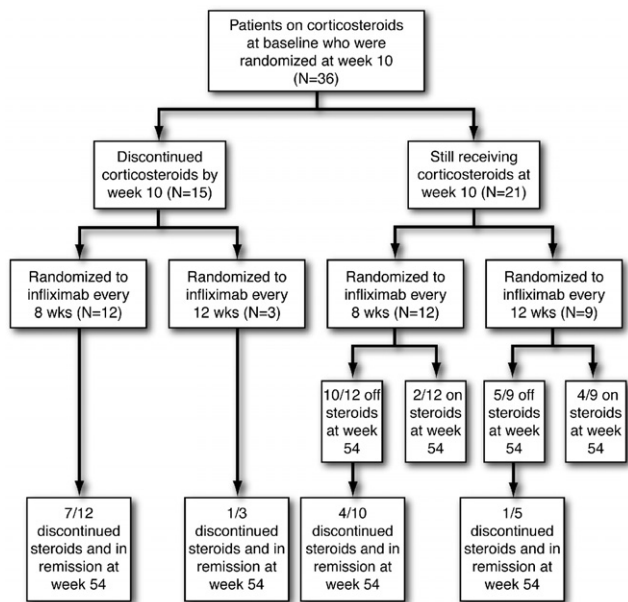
Patients on corticosteroids at baseline who were randomized at week 10 (N=36)

Discontinued corticosteroids by week 10 (N=15)

Still receiving corticosteroids at week 10 (N=21)

Randomized to infliximab every 8 wks (N=12)

Randomized to infliximab every 12 wks (N=3)

Randomized to infliximab every 8 wks (N=12)

Randomized to infliximab every 12 wks (N=9)

10/12 off steroids at week 54

2/12 on steroids at week 54

5/9 off steroids at week 54

4/9 on steroids at week 54

7/12 discontinued steroids and in remission at week 54

1/3 discontinued steroids and in remission at week 54

4/10 discontinued steroids and in remission at week 54

1/5 discontinued steroids and in remission at week 54